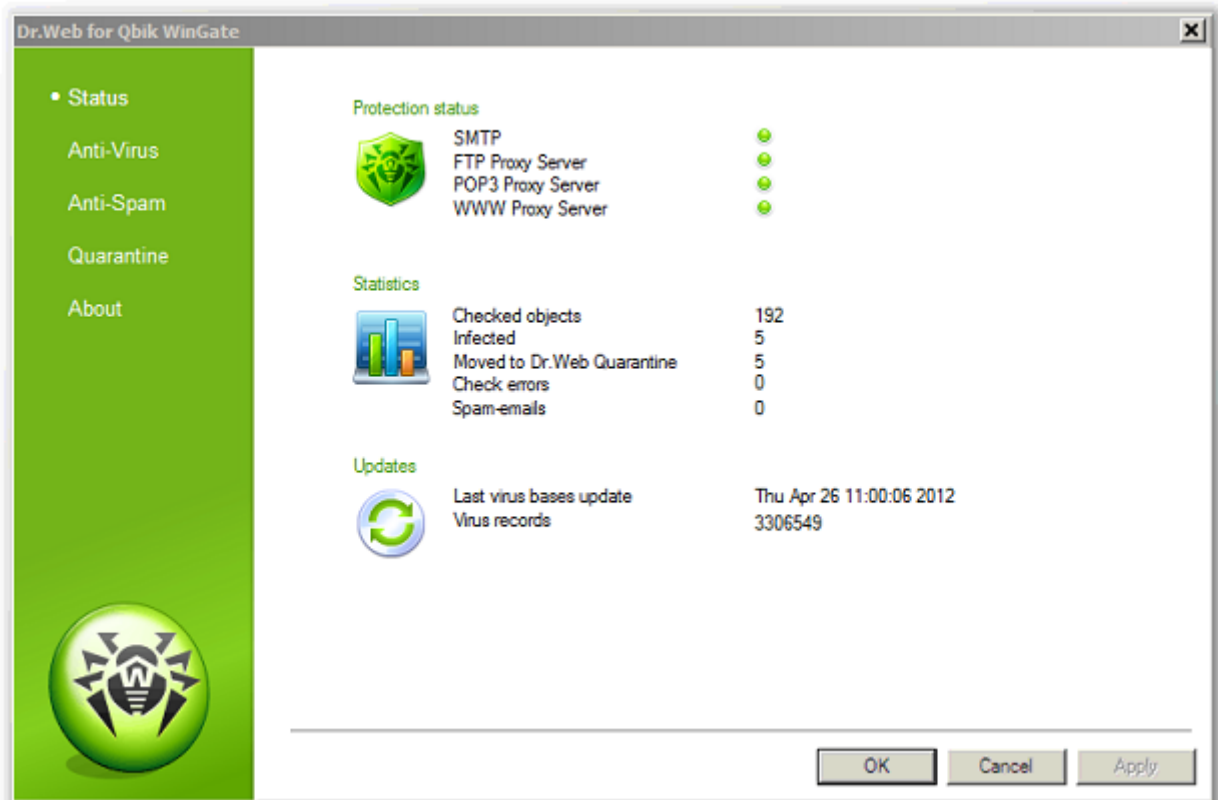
Dr.Web for Qbik WinGate

• Status
Anti-Virus
Anti-Spam
Quarantine
About

Protection status
SMTP
FTP Proxy Server
POP3 Proxy Server
WWW Proxy Server

Statistics
Checked objects 192
Infected 5
Moved to Dr.Web Quarantine 5
Check errors 0
Spam-emails 0

Updates
Last virus bases update Thu Apr 26 11:00:06 2012
Virus records 3306549

OK Cancel Apply